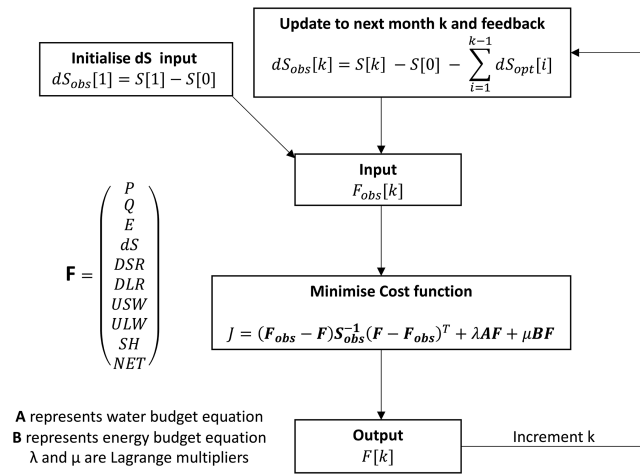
Update to next month k and feedback

$dS_{obs}[k] = S[k] - S[0] - \sum_{i=1}^{k-1} dS_{opt}[i]$

Initialise dS input

$dS_{obs}[1] = S[1] - S[0]$

Input

$F_{obs}[k]$

$\mathbf{F} = \begin{pmatrix} P \\ Q \\ E \\ dS \\ DSR \\ DLR \\ USW \\ ULW \\ SH \\ NET \end{pmatrix}$

Minimise Cost function

$J = (\boldsymbol{F_{obs}} - \boldsymbol{F})\boldsymbol{S_{obs}^{-1}}(\boldsymbol{F} - \boldsymbol{F_{obs}})^T + \lambda \boldsymbol{AF} + \mu \boldsymbol{BF}$

**A** represents water budget equation
**B** represents energy budget equation
λ and μ are Lagrange multipliers

Output

$F[k]$

Increment k